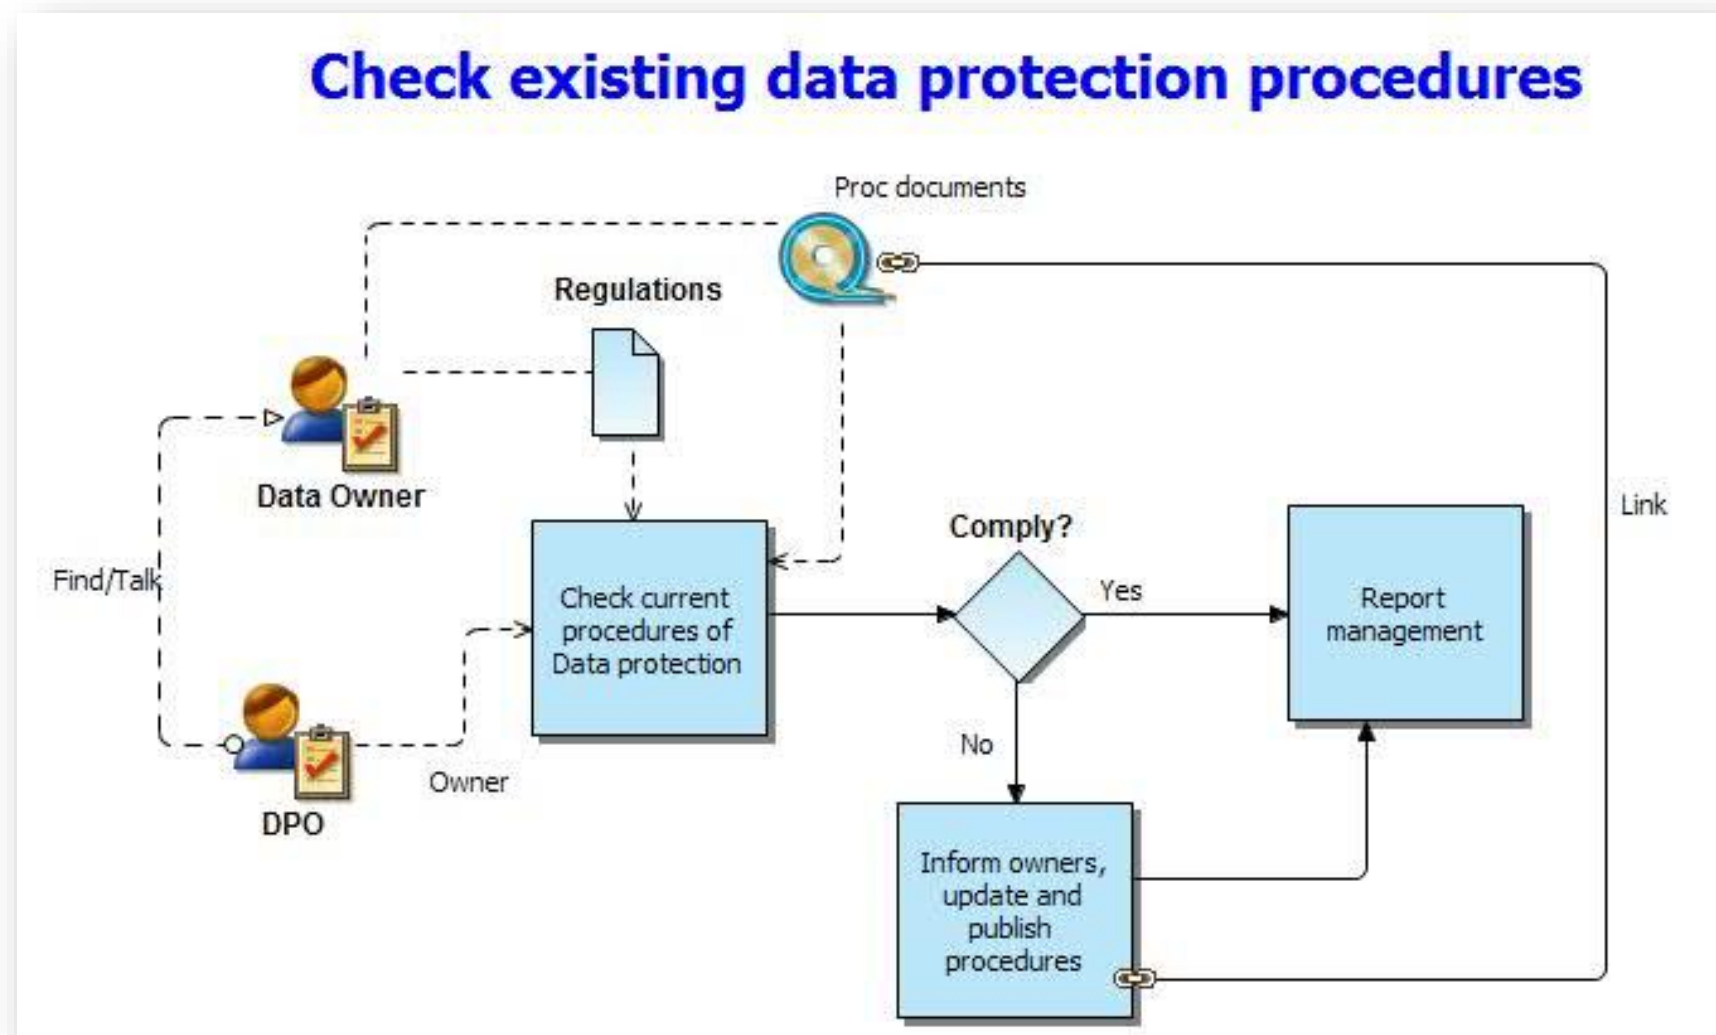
Check existing data protection procedures

Proc documents

Regulations

Data Owner

Find/Talk

Check current procedures of Data protection

Comply?

Yes

Report management

Link

No

DPO

Owner

Inform owners, update and publish procedures